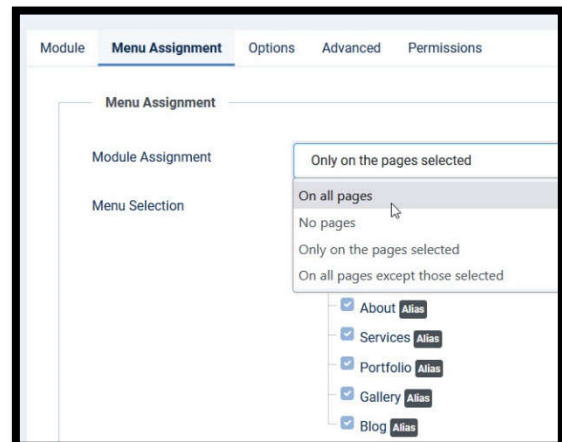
Module Menu Assignment Options Advanced Permissions

Menu Assignment

Module Assignment
Only on the pages selected

Menu Selection

On all pages
No pages
Only on the pages selected
On all pages except those selected

About Alias
Services Alias
Portfolio Alias
Gallery Alias
Blog Alias